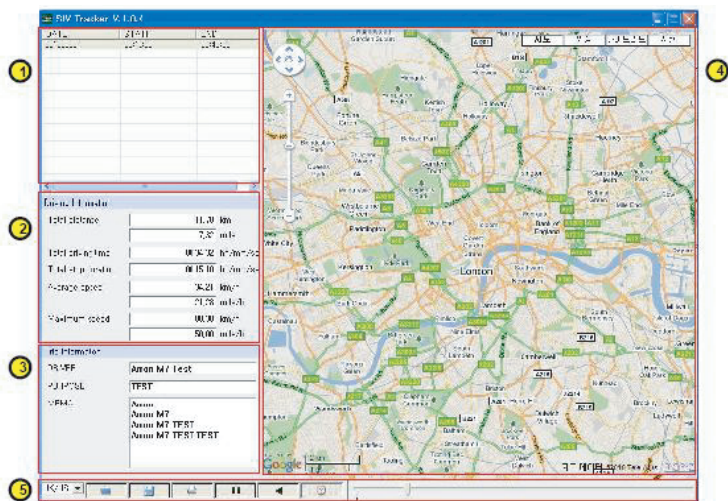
BIV Tracker V 1.0.4

①

②

③

④

⑤

| DATE | START | LAST |
|---|---|---|

General Information

Total distance | 11.70 km
| 7.32 mile
Total driving time | 00:35:12 hr/min/sec
Total stop time | 00:15:10 hr/min/sec
Average speed | 35.21 km/h
| 21.95 mile/h
Maximum speed | 00.00 km/h
| 50.00 mile/h

Information

DRIVER | Amon M7 Test
PURPOSE | TEST
MEMO | Amon
Amon M7
Amon M7 TEST
Amon M7 TEST TEST

London

Paddington

Google

X1